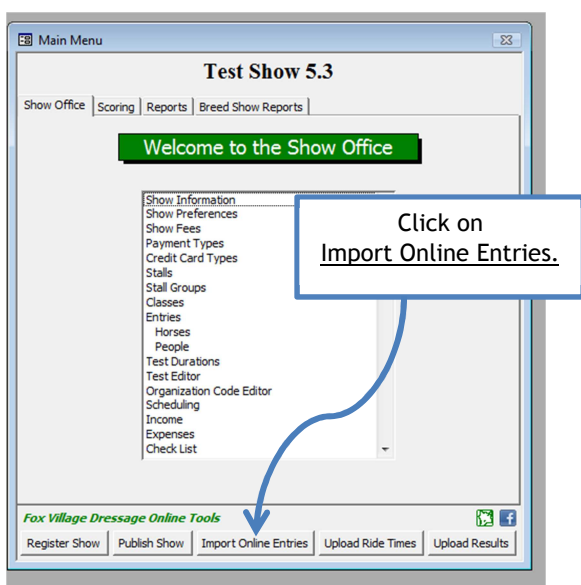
Main Menu

Test Show 5.3

Show Office | Scoring | Reports | Breed Show Reports

Welcome to the Show Office

Show Information
Show Preferences
Show Fees
Payment Types
Credit Card Types
Stalls
Stall Groups
Classes
Entries
Horses
People
Test Durations
Test Editor
Organization Code Editor
Scheduling
Income
Expenses
Check List

Click on
Import Online Entries.

Fox Village Dressage Online Tools

Register Show | Publish Show | Import Online Entries | Upload Ride Times | Upload Results